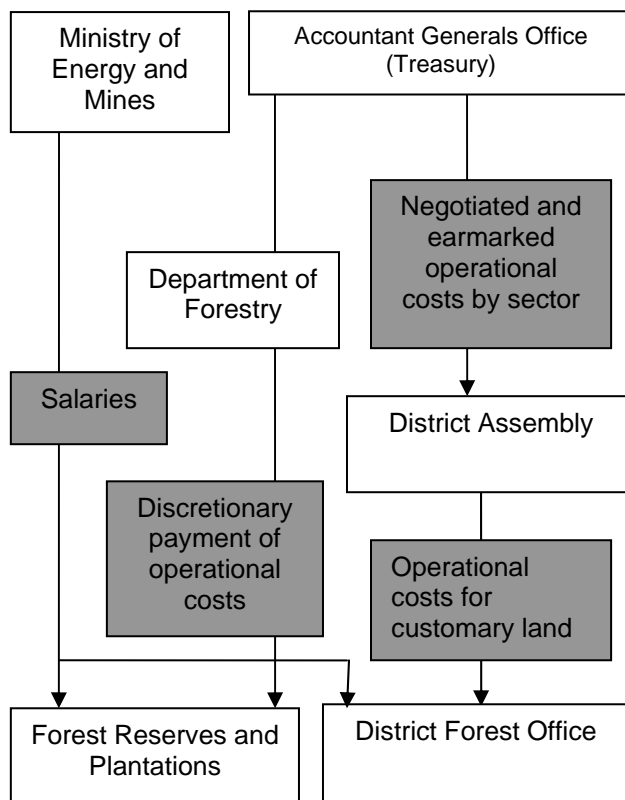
Ministry of Energy and Mines

Accountant Generals Office (Treasury)

Negotiated and earmarked operational costs by sector

Department of Forestry

Salaries

District Assembly

Discretionary payment of operational costs

Operational costs for customary land

Forest Reserves and Plantations

District Forest Office